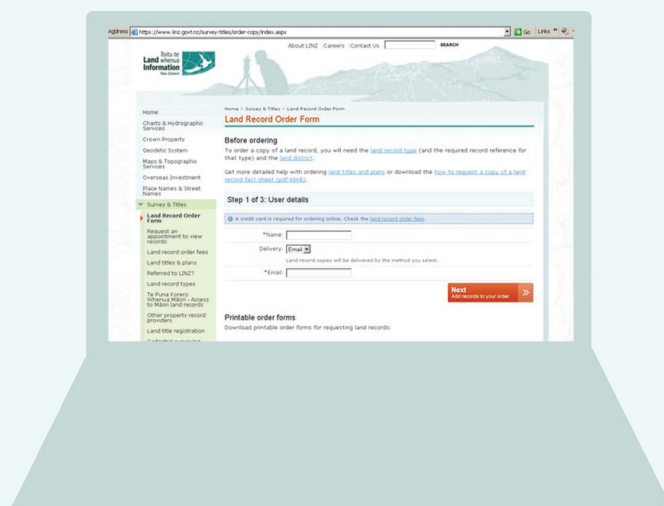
Address https://www.linz.govt.nz/survey-titles/order-copy/index.aspx

Go Links

Toitū te Land whenua Information New Zealand

About LINZ Careers Contact Us SEARCH

Home
Charts & Hydrographic Services
Crown Property
Geodetic System
Maps & Topographic Services
Overseas Investment
Place Names & Street Names
Survey & Titles
Land Record Order Form
Request an appointment to view records
Land record order fees
Land titles & plans
Referred to LINZ?
Land record types
Te Puna Korero Whenua Māori - Access to Māori land records
Other property record providers
Land title registration
Cadastral surveying

Home > Survey & Titles > Land Record Order Form

Land Record Order Form

Before ordering

To order a copy of a land record, you will need the land record type (and the required record reference for that type) and the land district.

Get more detailed help with ordering land titles and plans or download the how to request a copy of a land record fact sheet (pdf 58kb).

Step 1 of 3: User details

A credit card is required for ordering online. Check the land record order fees.

*Name:

Delivery: Email

Land record copies will be delivered by the method you select.

*Email:

Next
Add records to your order

Printable order forms

Download printable order forms for requesting land records: